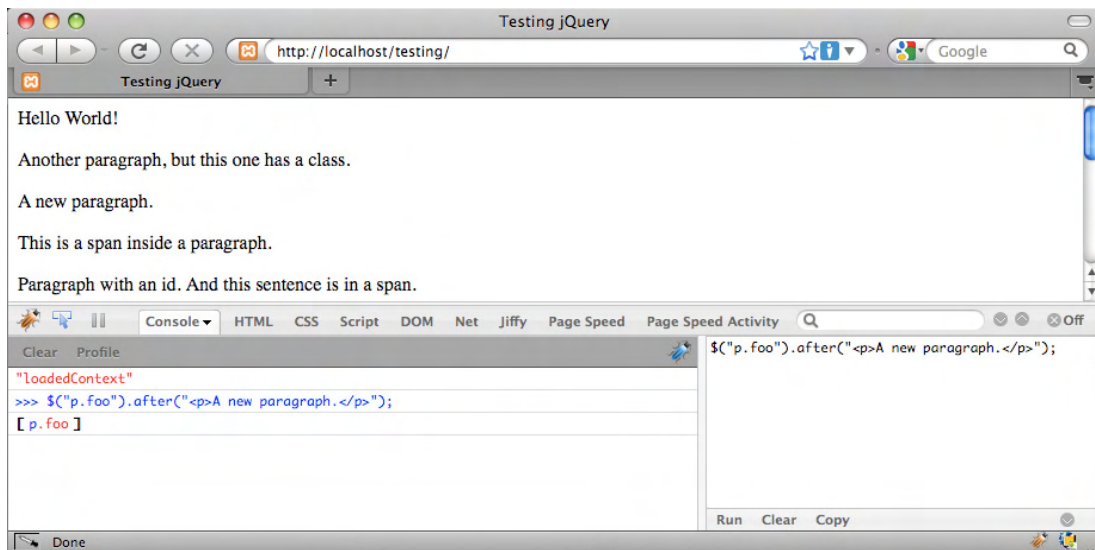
Testing jQuery

http://localhost/testing/

Google

Testing jQuery

+

Hello World!

Another paragraph, but this one has a class.

A new paragraph.

This is a span inside a paragraph.

Paragraph with an id. And this sentence is in a span.

Console HTML CSS Script DOM Net Jiffy Page Speed Page Speed Activity

Off

Clear Profile

"loadedContext"

>>> $("p.foo").after("<p>A new paragraph.</p>");

[ p.foo ]

$("p.foo").after("<p>A new paragraph.</p>");

Run Clear Copy

Done